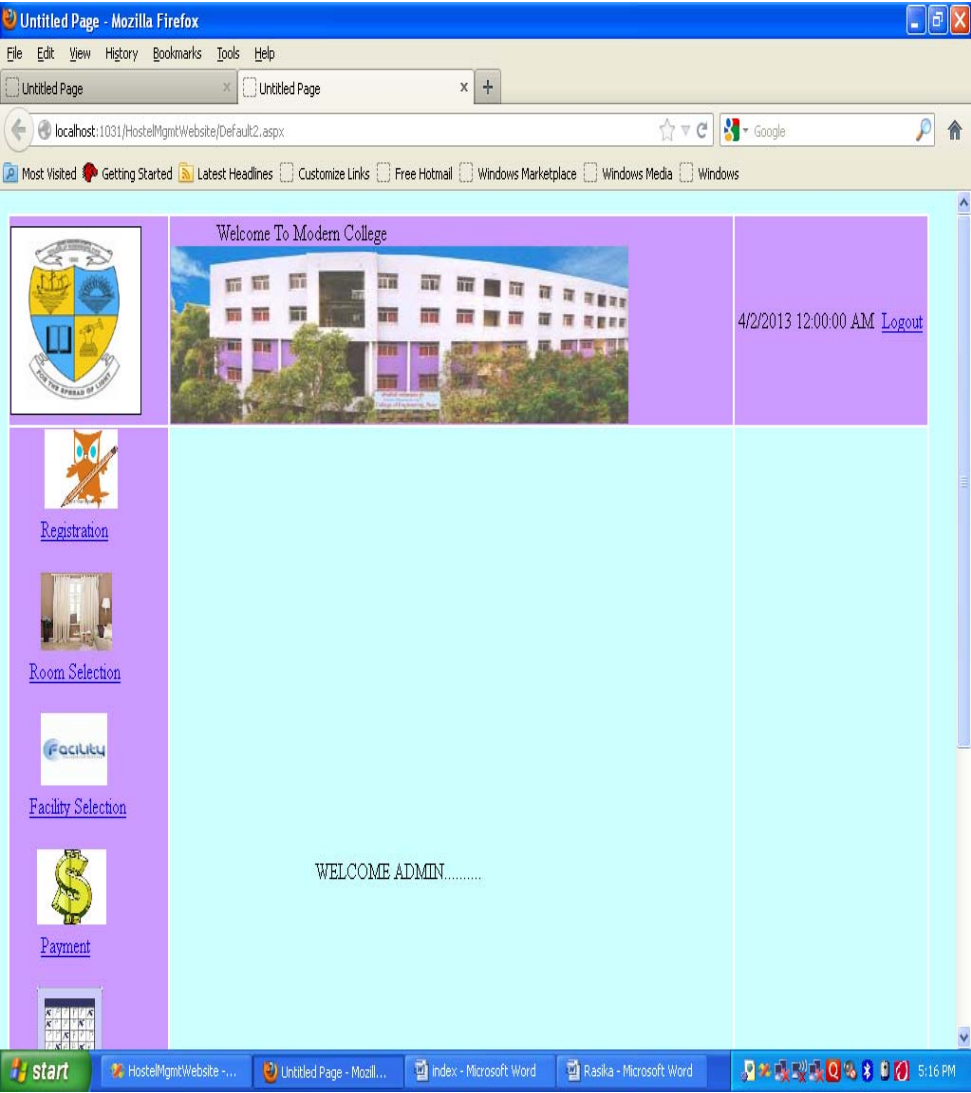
Untitled Page - Mozilla Firefox

File Edit View History Bookmarks Tools Help

Untitled Page
Untitled Page

localhost:1031/HostelMgmtWebsite/Default2.aspx

Google

Most Visited Getting Started Latest Headlines Customize Links Free Hotmail Windows Marketplace Windows Media Windows

FOR THE SPREAD OF LIGHT

Welcome To Modern College

4/2/2013 12:00:00 AM Logout

Registration

Room Selection

Facility

Facility Selection

Payment

WELCOME ADMIN..........

start HostelMgmtWebsite -... Untitled Page - Mozil... index - Microsoft Word Rasika - Microsoft Word 5:16 PM